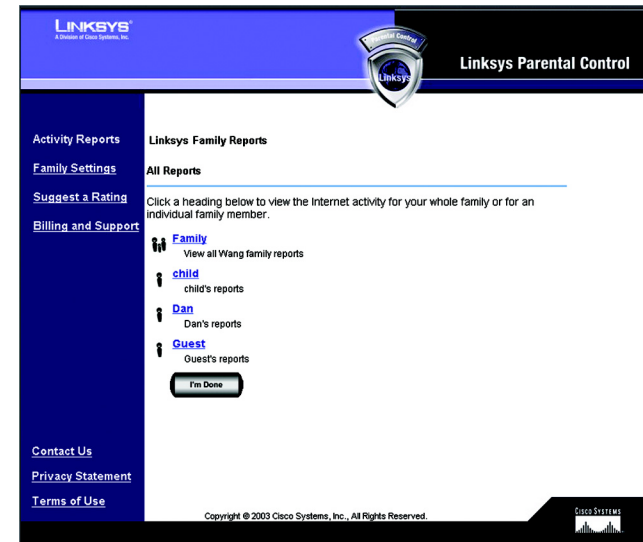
LINKSYS®
A Division of Cisco Systems, Inc.

Parental Control
Linksys

Linksys Parental Control

Activity Reports

Family Settings

Suggest a Rating

Billing and Support

Linksys Family Reports

All Reports

Click a heading below to view the Internet activity for your whole family or for an individual family member.

Family
View all Wang family reports

child
child's reports

Dan
Dan's reports

Guest
Guest's reports

I'm Done

Contact Us

Privacy Statement

Terms of Use

Copyright © 2003 Cisco Systems, Inc., All Rights Reserved.

Cisco Systems